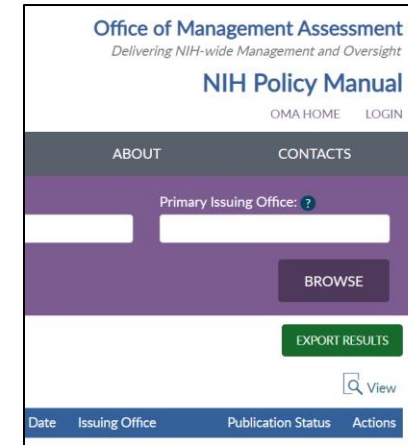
Office of Management Assessment
Delivering NIH-wide Management and Oversight

NIH Policy Manual

OMA HOME LOGIN

ABOUT CONTACTS

Primary Issuing Office: ?

BROWSE

EXPORT RESULTS

View

Date Issuing Office Publication Status Actions